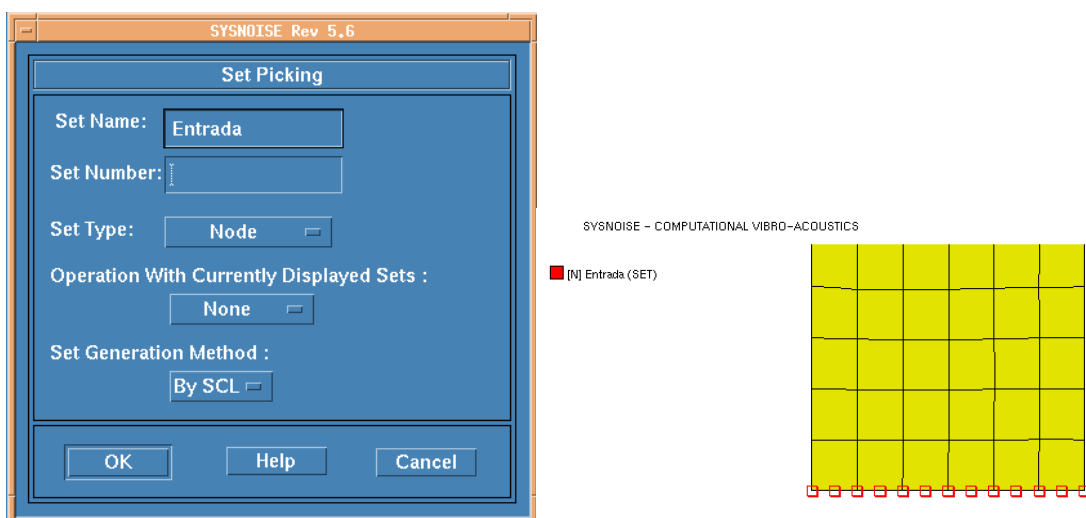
SYSNOISE Rev 5.6

Set Picking

Set Name: Entrada

Set Number:

Set Type: Node

Operation With Currently Displayed Sets :

None

Set Generation Method :

By SCL

OK Help Cancel

SYSNOISE - COMPUTATIONAL VIBRO-ACOUSTICS

[N] Entrada (SET)